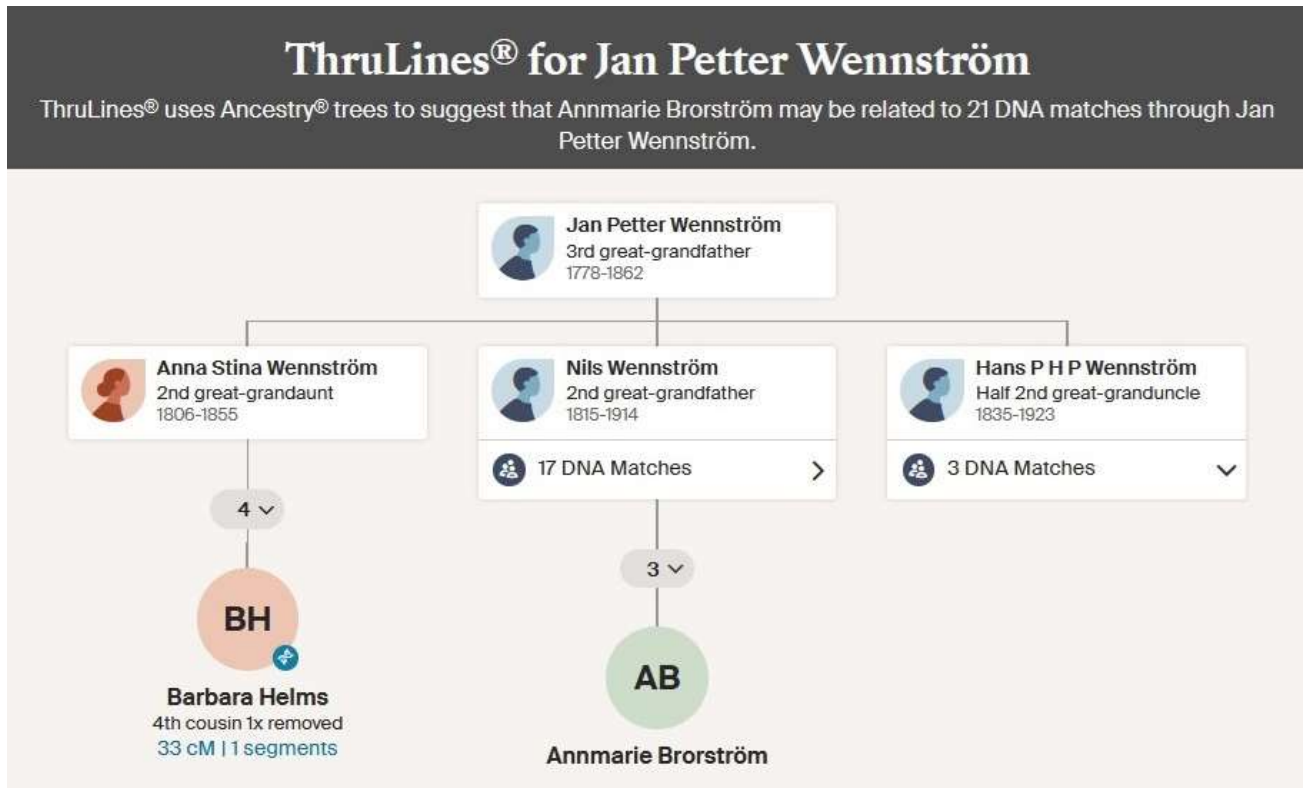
ThruLines® for Jan Petter Wennström

ThruLines® uses Ancestry® trees to suggest that Annmarie Brorström may be related to 21 DNA matches through Jan Petter Wennström.

Jan Petter Wennström
3rd great-grandfather
1778-1862

Anna Stina Wennström
2nd great-grandaunt
1806-1855

4

BH

Barbara Helms
4th cousin 1x removed
33 cM | 1 segments

Nils Wennström
2nd great-grandfather
1815-1914

17 DNA Matches

3

AB

Annmarie Brorström

Hans P H P Wennström
Half 2nd great-granduncle
1835-1923

3 DNA Matches